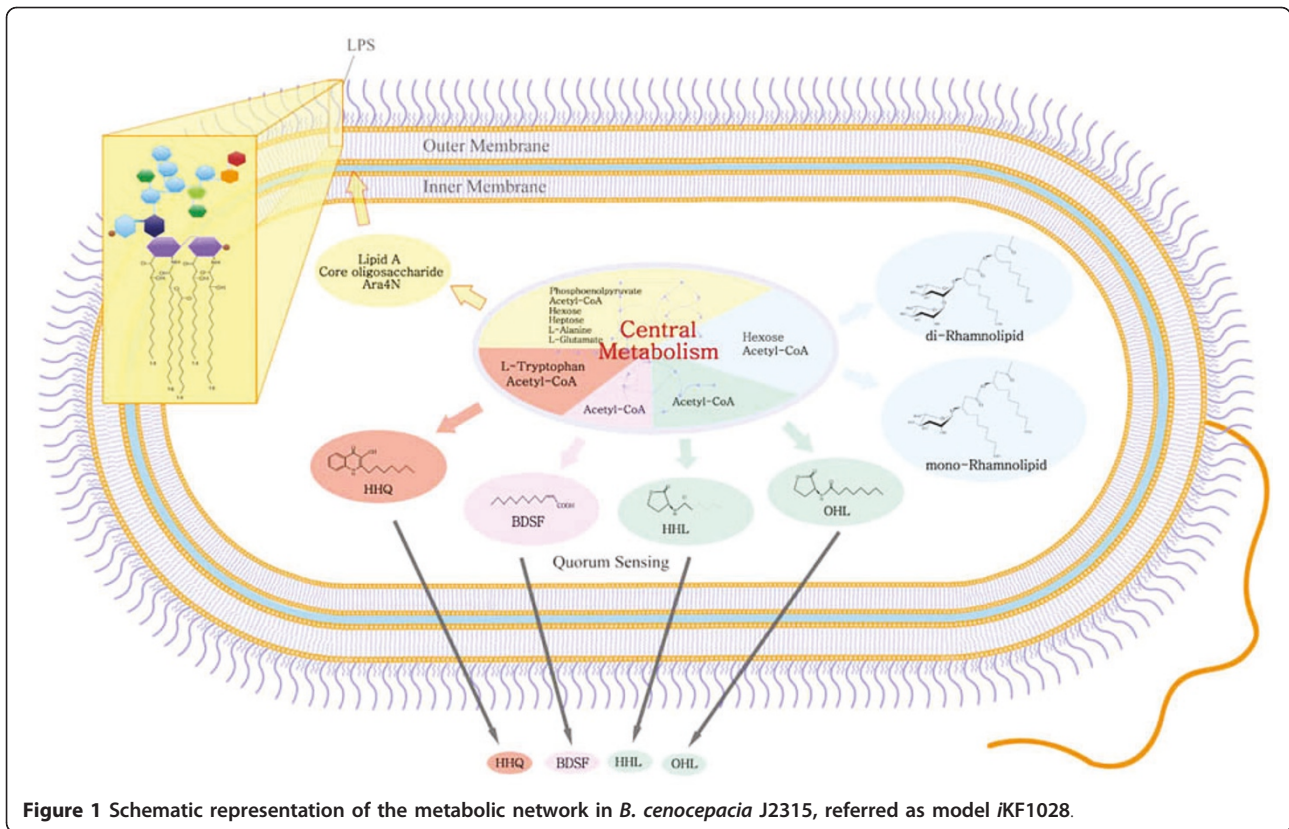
LPS

Outer Membrane

Inner Membrane

Lipid A
Core oligosaccharide
Ara4N

Phosphoenolpyruvate
Acetyl-CoA
Hexose
Heptose
L-Alanine
L-Glutamate

Central
Metabolism

Hexose
Acetyl-CoA

L-Tryptophan
Acetyl-CoA

Acetyl-CoA

Acetyl-CoA

di-Rhamnolipid

mono-Rhamnolipid

HHQ

BDSF

HHL

OHL

Quorum Sensing

HHQ BDSF HHL OHL

Figure 1 Schematic representation of the metabolic network in B. cenocepacia J2315, referred as model iKF1028.